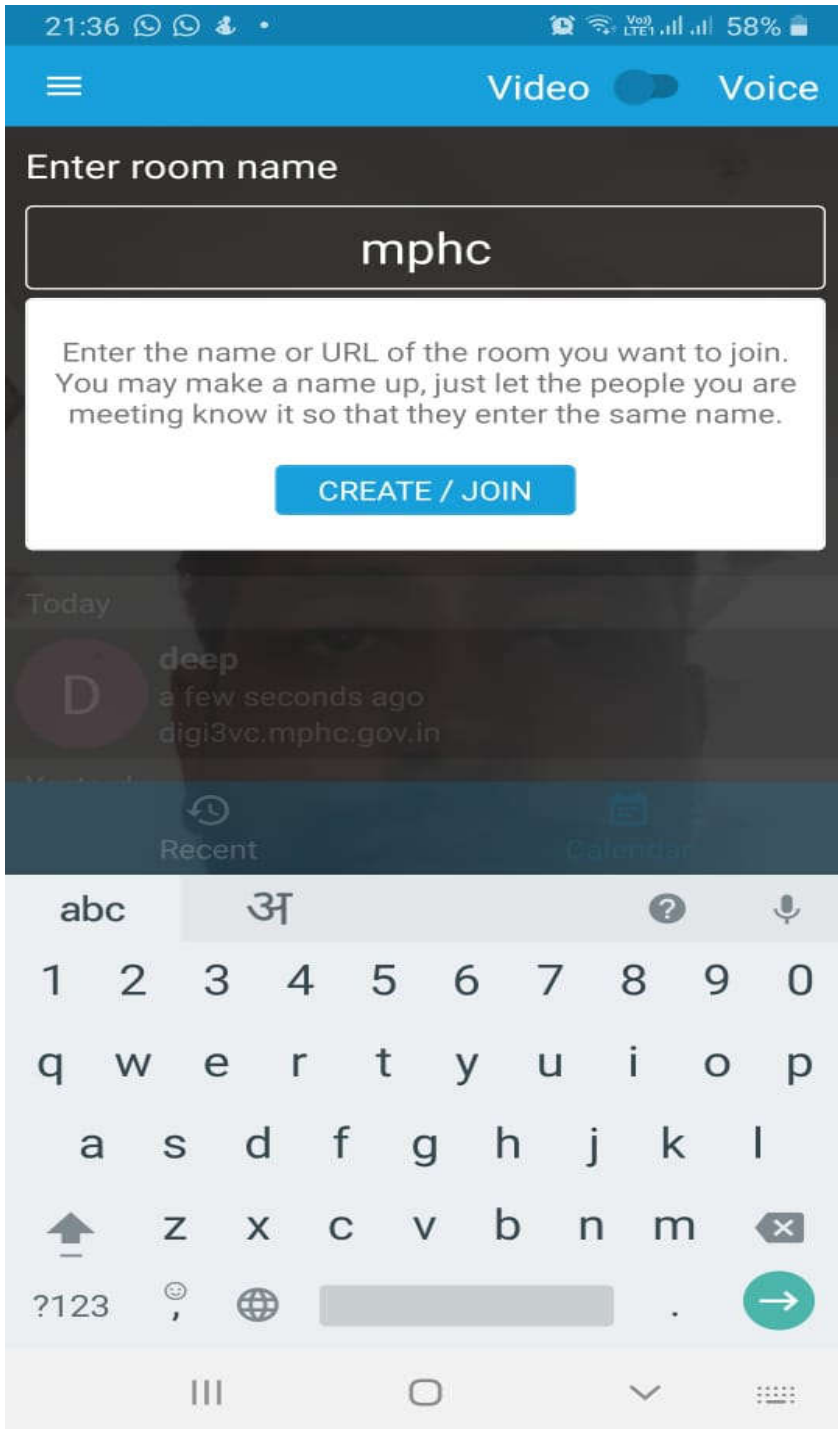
21:36 Vo) LTE1 58%

Video Voice

Enter room name

mphc

Enter the name or URL of the room you want to join. You may make a name up, just let the people you are meeting know it so that they enter the same name.

CREATE / JOIN

Today

D
deep
a few seconds ago
digi3vc.mphc.gov.in

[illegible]

Recent Calendar

abc अ

1 2 3 4 5 6 7 8 9 0
q w e r t y u i o p
a s d f g h j k l
z x c v b n m
?123 , .